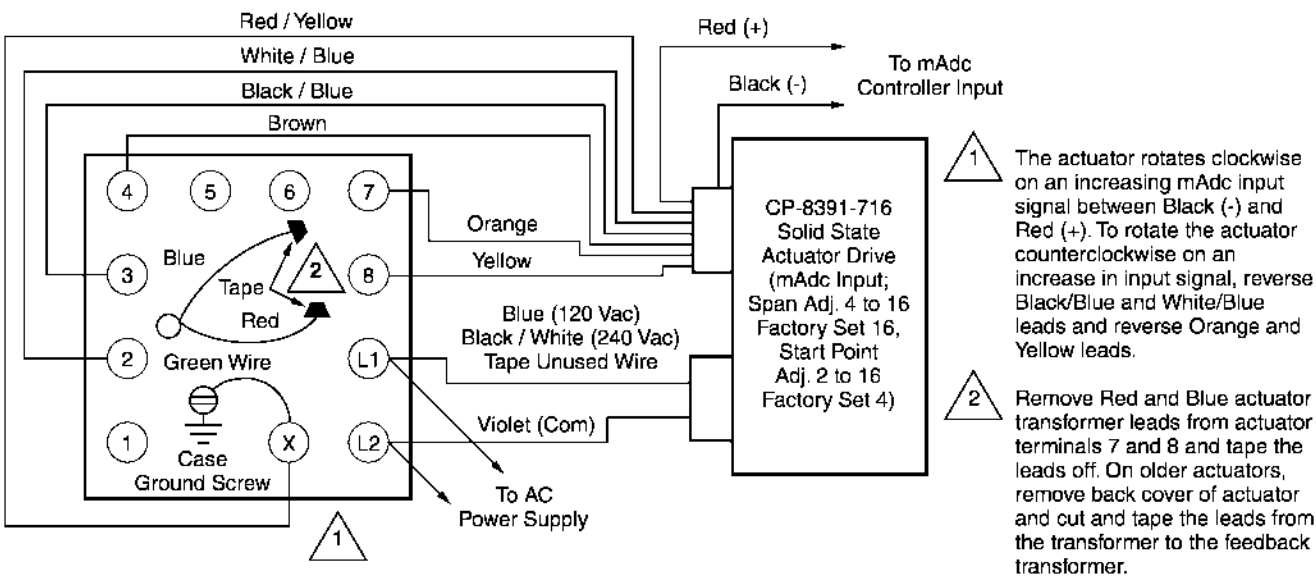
Red / Yellow

White / Blue

Black / Blue

Brown

Red (+)

Black (-)

To mAdc Controller Input

4 5 6 7

3 Blue 8

Tape 2

Red

2 Green Wire L1

1 X L2

Case Ground Screw

Orange

Yellow

Blue (120 Vac) Black / White (240 Vac) Tape Unused Wire

Violet (Com)

To AC Power Supply

1

CP-8391-716 Solid State Actuator Drive (mAdc Input; Span Adj. 4 to 16 Factory Set 16, Start Point Adj. 2 to 16 Factory Set 4)

1 The actuator rotates clockwise on an increasing mAdc input signal between Black (-) and Red (+). To rotate the actuator counterclockwise on an increase in input signal, reverse Black/Blue and White/Blue leads and reverse Orange and Yellow leads.

2 Remove Red and Blue actuator transformer leads from actuator terminals 7 and 8 and tape the leads off. On older actuators, remove back cover of actuator and cut and tape the leads from the transformer to the feedback transformer.